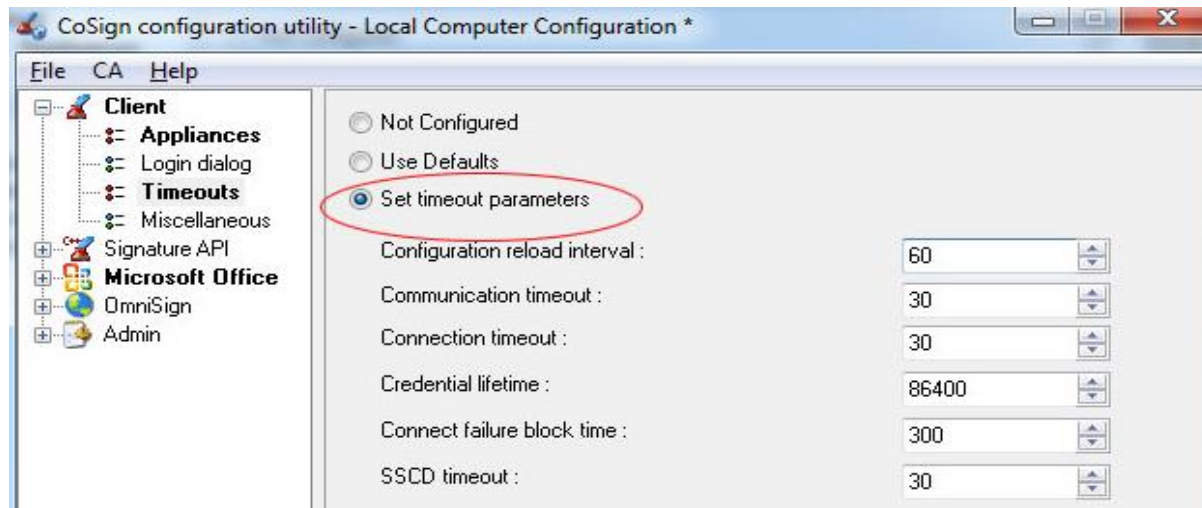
CoSign configuration utility - Local Computer Configuration *

File CA Help

Client
Appliances
Login dialog
Timeouts
Miscellaneous
Signature API
Microsoft Office
OmniSign
Admin

Not Configured
Use Defaults
Set timeout parameters

Configuration reload interval : 60
Communication timeout : 30
Connection timeout : 30
Credential lifetime : 86400
Connect failure block time : 300
SSCD timeout : 30